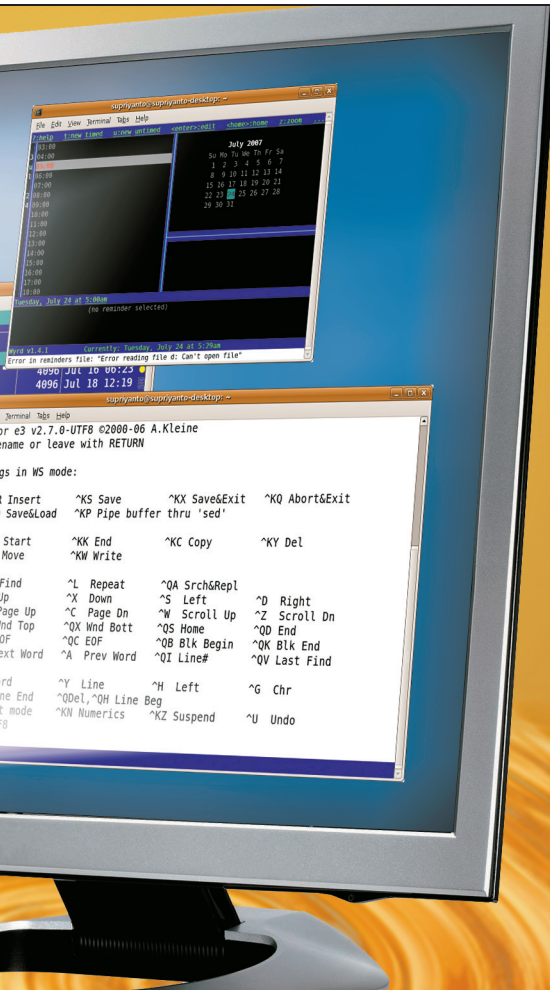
supriyanto@supriyanto-desktop: ~

File Edit View Terminal Tabs Help

?:help t:new timed u:new untimed <enter>:edit <home>:home z:zoom

03:00
04:00
05:00
06:00
07:00
08:00
09:00
10:00
11:00
12:00
13:00
14:00
15:00
16:00
17:00
18:00
19:00

July 2007
Su Mo Tu We Th Fr Sa
1 2 3 4 5 6 7
8 9 10 11 12 13 14
15 16 17 18 19 20 21
22 23 24 25 26 27 28
29 30 31

Tuesday, July 24 at 5:00am
(no reminder selected)

Wyrd v1.4.1 Currently: Tuesday, July 24 at 5:29am
Error in reminders file: "Error reading file d: Can't open file"

4096 Jul 16 06:23
4096 Jul 18 12:19

supriyanto@supriyanto-desktop: ~

Terminal Tabs Help

or e3 v2.7.0-UTF8 ©2000-06 A.Kleine
ename or leave with RETURN

gs in WS mode:

t Insert ^KS Save ^KX Save&Exit ^KQ Abort&Exit
Save&Load ^KP Pipe buffer thru 'sed'

Start ^KK End ^KC Copy ^KY Del
Move ^KW Write

Find ^L Repeat ^QA Srch&Repl
Up ^X Down ^S Left ^D Right
Page Up ^C Page Dn ^W Scroll Up ^Z Scroll Dn
nd Top ^QX Wnd Bott ^QS Home ^QD End
OF ^QC EOF ^QB Blk Begin ^QK Blk End
ext Word ^A Prev Word ^QI Line# ^QV Last Find

rd ^Y Line ^H Left ^G Chr
ne End ^QDel,^QH Line Beg
t mode ^KN Numerics ^KZ Suspend ^U Undo
F8